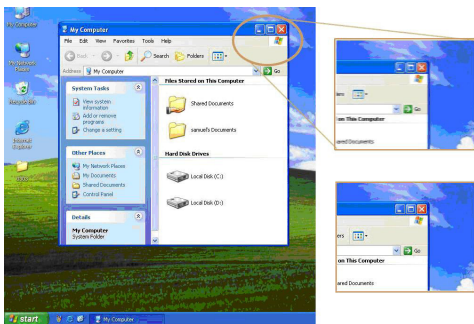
My Computer

My Network Places

Recycle Bin

Internet Explorer

My Computer

File Edit View Favorites Tools Help

Back Search Folders

Address My Computer Go

System Tasks

View system information

Add or remove programs

Change a setting

Other Places

My Network Places

My Documents

Shared Documents

Control Panel

Details

My Computer

System Folder

Files Stored on This Computer

Shared Documents

samuel's Documents

Hard Disk Drives

Local Disk (C:)

Local Disk (D:)

start

My Computer

on This Computer

ers Go

on This Computer

ared Documents